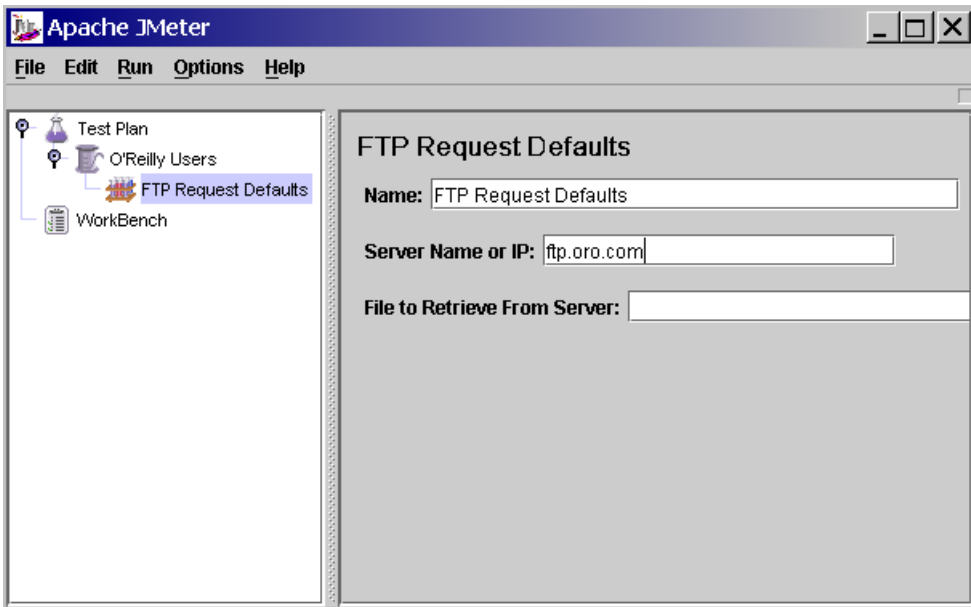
Apache JMeter

File Edit Run Options Help

Test Plan
O'Reilly Users
FTP Request Defaults
WorkBench

FTP Request Defaults

Name: FTP Request Defaults

Server Name or IP: ftp.oro.com

File to Retrieve From Server: